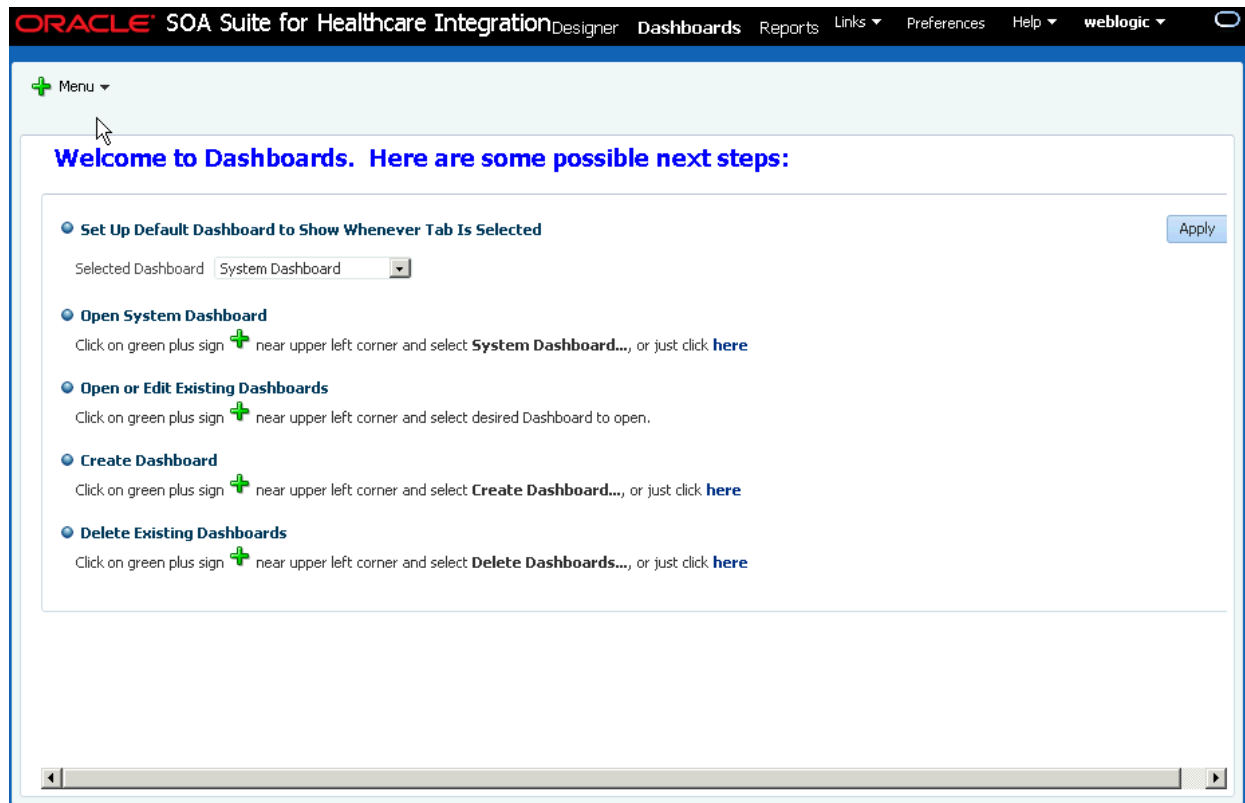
ORACLE SOA Suite for Healthcare Integration Designer Dashboards Reports Links ▾ Preferences Help ▾ weblogic ▾

Menu ▾

Welcome to Dashboards. Here are some possible next steps:

Set Up Default Dashboard to Show Whenever Tab Is Selected

Apply

Selected Dashboard System Dashboard

Open System Dashboard

Click on green plus sign near upper left corner and select **System Dashboard...**, or just click **here**

Open or Edit Existing Dashboards

Click on green plus sign near upper left corner and select desired Dashboard to open.

Create Dashboard

Click on green plus sign near upper left corner and select **Create Dashboard...**, or just click **here**

Delete Existing Dashboards

Click on green plus sign near upper left corner and select **Delete Dashboards...**, or just click **here**